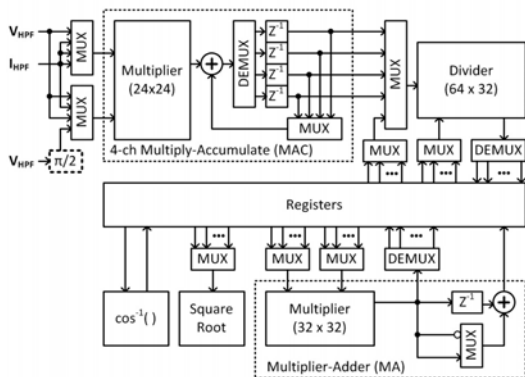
$V_{HPF}$
$I_{HPF}$
$V_{HPF}$
MUX
MUX
$\pi/2$
Multiplier (24x24)
+
DEMUX
$Z^{-1}$
$Z^{-1}$
$Z^{-1}$
$Z^{-1}$
MUX
4-ch Multiply-Accumulate (MAC)
MUX
Divider (64 x 32)
MUX
MUX
DEMUX
•••
•••
•••
Registers
•••
•••
•••
•••
MUX
MUX
MUX
DEMUX
$\cos^{-1}(\,)$
Square Root
Multiplier (32 x 32)
$Z^{-1}$
+
MUX
Multiplier-Adder (MA)